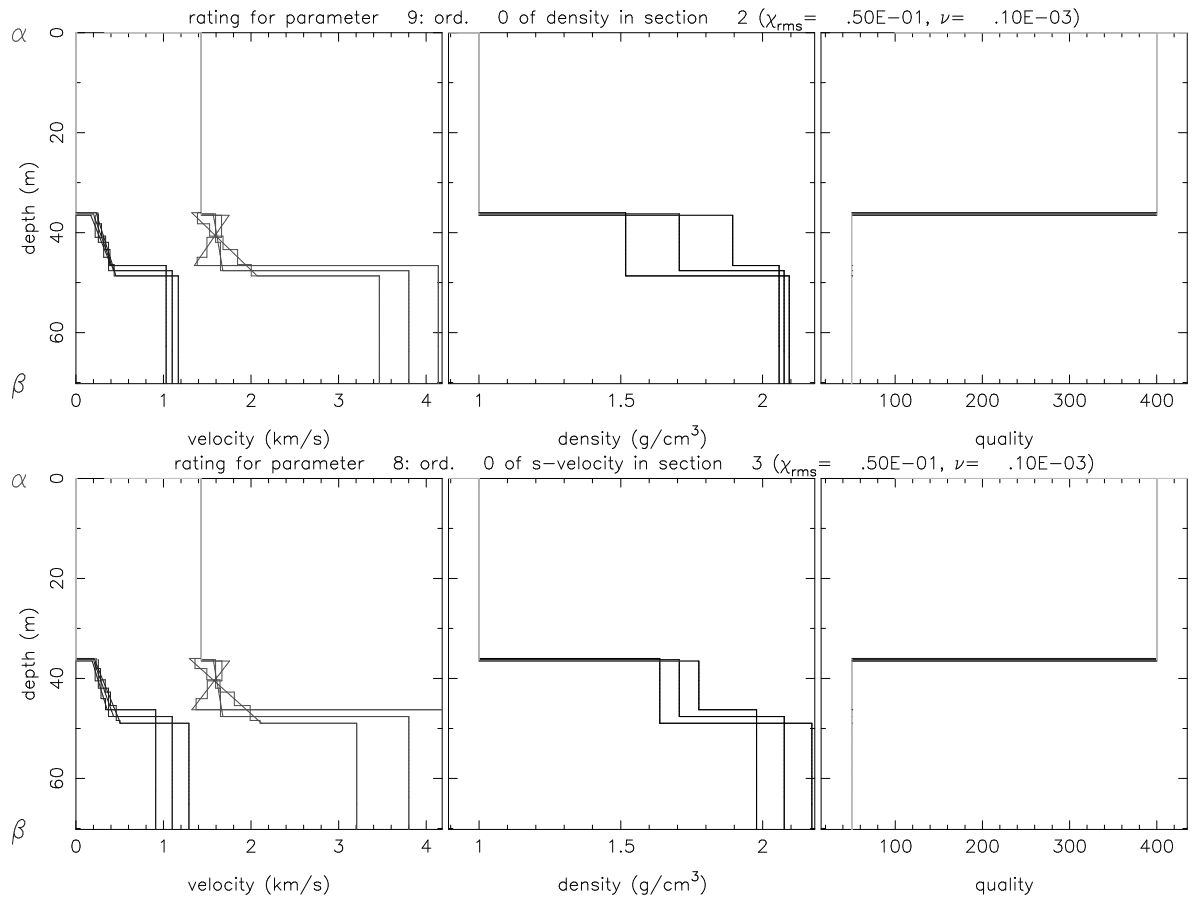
rating for parameter 9: ord. 0 of density in section 2 ($\chi_{rms}$= .50E-01, $\nu$= .10E-03)

$\alpha$

$\beta$

0
20
40
60

depth (m)

0 1 2 3 4

velocity (km/s)

1 1.5 2

density (g/cm$^3$)

100 200 300 400

quality

rating for parameter 8: ord. 0 of s-velocity in section 3 ($\chi_{rms}$= .50E-01, $\nu$= .10E-03)

$\alpha$

$\beta$

0
20
40
60

depth (m)

0 1 2 3 4

velocity (km/s)

1 1.5 2

density (g/cm$^3$)

100 200 300 400

quality